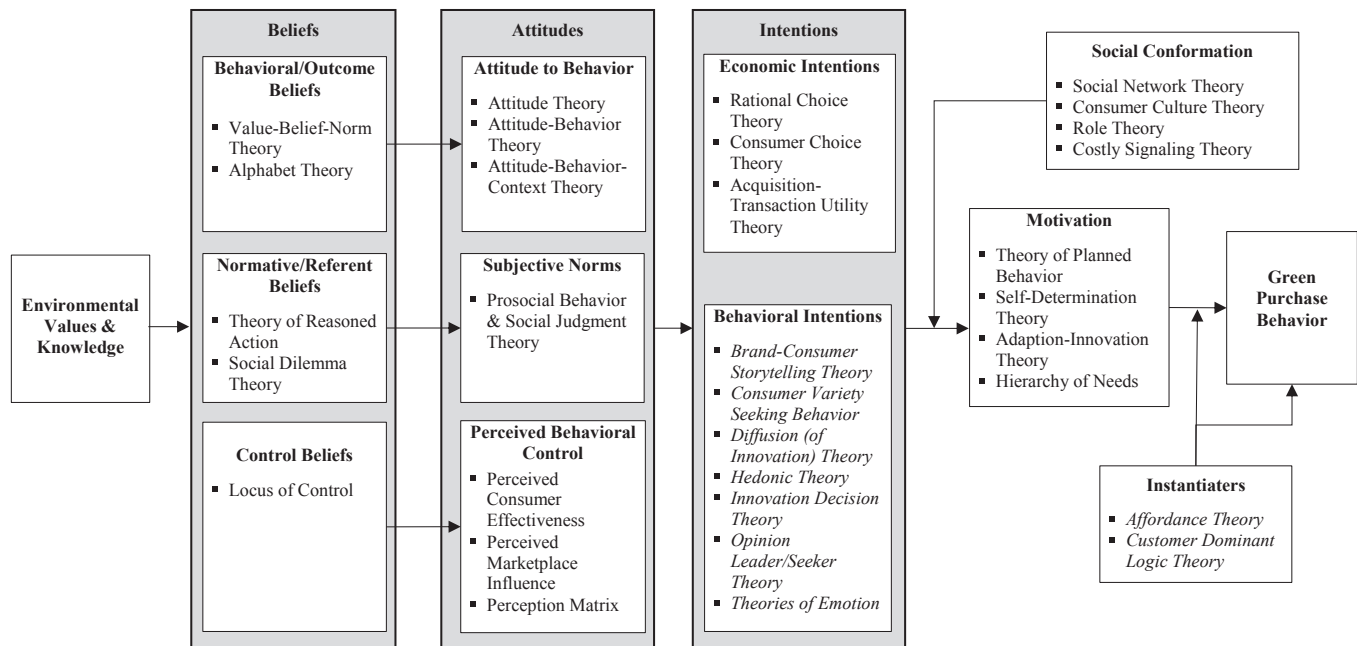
Environmental Values & Knowledge

Beliefs

Behavioral/Outcome Beliefs
- Value-Belief-Norm Theory
- Alphabet Theory

Normative/Referent Beliefs
- Theory of Reasoned Action
- Social Dilemma Theory

Control Beliefs
- Locus of Control

Attitudes

Attitude to Behavior
- Attitude Theory
- Attitude-Behavior Theory
- Attitude-Behavior-Context Theory

Subjective Norms
- Prosocial Behavior & Social Judgment Theory

Perceived Behavioral Control
- Perceived Consumer Effectiveness
- Perceived Marketplace Influence
- Perception Matrix

Intentions

Economic Intentions
- Rational Choice Theory
- Consumer Choice Theory
- Acquisition-Transaction Utility Theory

Behavioral Intentions
- *Brand-Consumer Storytelling Theory*
- *Consumer Variety Seeking Behavior*
- *Diffusion (of Innovation) Theory*
- *Hedonic Theory*
- *Innovation Decision Theory*
- *Opinion Leader/Seeker Theory*
- *Theories of Emotion*

Social Conformation
- Social Network Theory
- Consumer Culture Theory
- Role Theory
- Costly Signaling Theory

Motivation
- Theory of Planned Behavior
- Self-Determination Theory
- Adaption-Innovation Theory
- Hierarchy of Needs

Green Purchase Behavior

Instantiaters
- *Affordance Theory*
- *Customer Dominant Logic Theory*